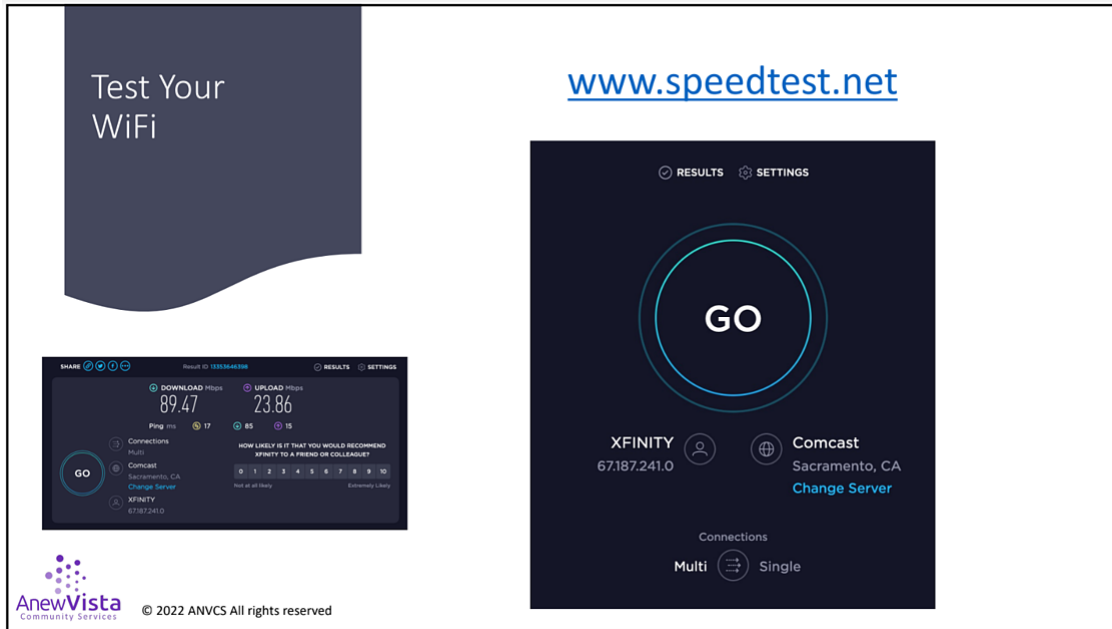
Test Your WiFi

www.speedtest.net

RESULTS SETTINGS

GO

XFINITY
67.187.241.0

Comcast
Sacramento, CA
Change Server

Connections
Multi Single

SHARE Result ID 13353646398 RESULTS SETTINGS

DOWNLOAD Mbps
89.47

UPLOAD Mbps
23.86

Ping ms 17 85 15

Connections
Multi

GO

Comcast
Sacramento, CA
Change Server

XFINITY
67.187.241.0

HOW LIKELY IS IT THAT YOU WOULD RECOMMEND XFINITY TO A FRIEND OR COLLEAGUE?

| 0 | 1 | 2 | 3 | 4 | 5 | 6 | 7 | 8 | 9 | 10 |
|---|---|---|---|---|---|---|---|---|---|---|

Not at all likely Extremely Likely

AnewVista
Community Services

© 2022 ANVCS All rights reserved